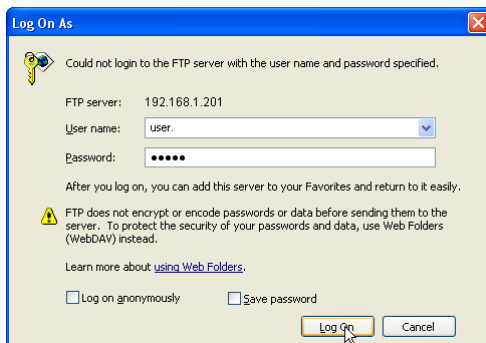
Log On As

Could not login to the FTP server with the user name and password specified.

FTP server: 192.168.1.201

User name: user.

Password: ●●●●●

After you log on, you can add this server to your Favorites and return to it easily.

FTP does not encrypt or encode passwords or data before sending them to the server. To protect the security of your passwords and data, use Web Folders (WebDAV) instead.

Learn more about using Web Folders.

Log on anonymously

Save password

Log On

Cancel